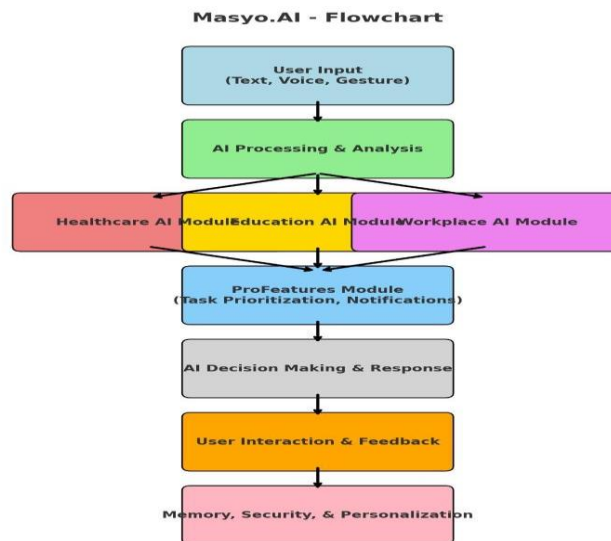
Masyo.AI - Flowchart

User Input
(Text, Voice, Gesture)

AI Processing & Analysis

Healthcare AI Module

Education AI Module

Workplace AI Module

ProFeatures Module
(Task Prioritization, Notifications)

AI Decision Making & Response

User Interaction & Feedback

Memory, Security, & Personalization